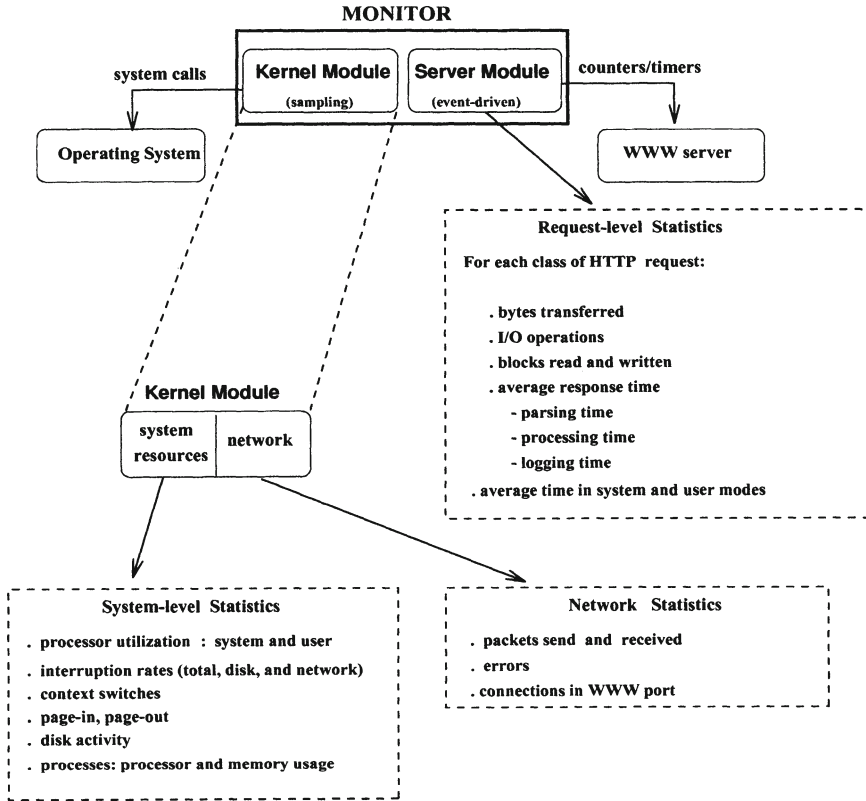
MONITOR

Kernel Module
(sampling)

Server Module
(event-driven)

system calls

counters/timers

Operating System

WWW server

Request-level Statistics

For each class of HTTP request:

. bytes transferred
. I/O operations
. blocks read and written
. average response time
- parsing time
- processing time
- logging time
. average time in system and user modes

Kernel Module

system resources

network

System-level Statistics

. processor utilization : system and user
. interruption rates (total, disk, and network)
. context switches
. page-in, page-out
. disk activity
. processes: processor and memory usage

Network Statistics

. packets send and received
. errors
. connections in WWW port